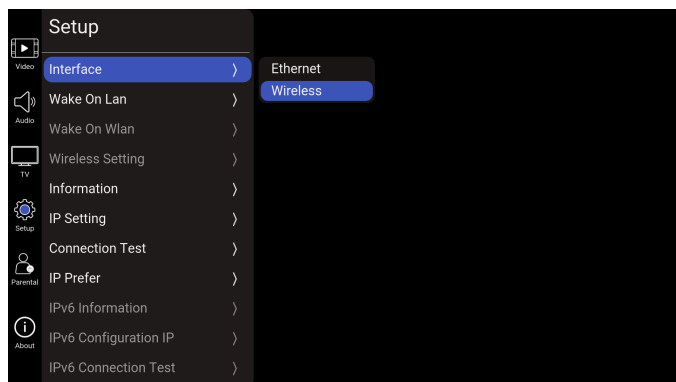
Video
Audio
TV
Setup
Parental
About

Setup

Interface 〉
Wake On Lan 〉
Wake On Wlan 〉
Wireless Setting 〉
Information 〉
IP Setting 〉
Connection Test 〉
IP Prefer 〉
IPv6 Information 〉
IPv6 Configuration IP 〉
IPv6 Connection Test 〉

Ethernet
Wireless